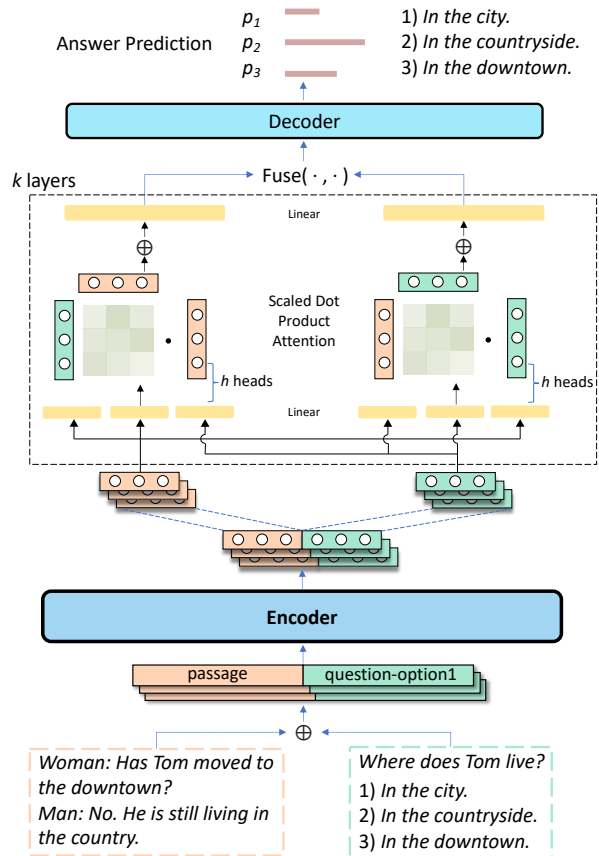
Answer Prediction $p_1$ $p_2$ $p_3$

1) *In the city.*
2) *In the countryside.*
3) *In the downtown.*

Decoder

Fuse( · , · )

*k* layers

Linear

$\oplus$

Linear

$\oplus$

Scaled Dot Product Attention

•

*h* heads

•

*h* heads

Linear

Linear

Encoder

passage

question-option1

$\oplus$

*Woman: Has Tom moved to the downtown?*
*Man: No. He is still living in the country.*

*Where does Tom live?*
1) *In the city.*
2) *In the countryside.*
3) *In the downtown.*